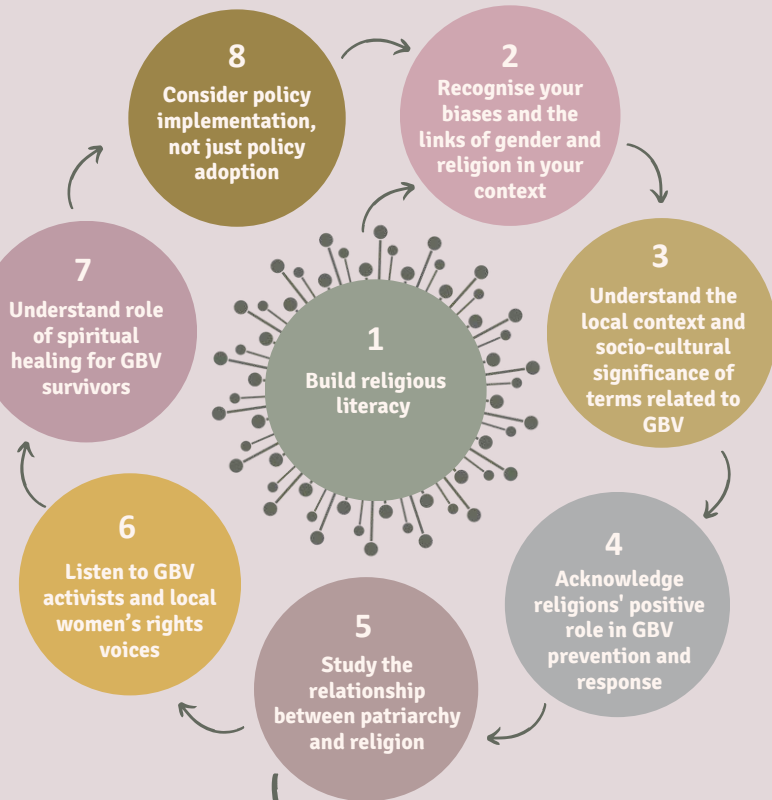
1
Build religious literacy

2
Recognise your biases and the links of gender and religion in your context

3
Understand the local context and socio-cultural significance of terms related to GBV

4
Acknowledge religions' positive role in GBV prevention and response

5
Study the relationship between patriarchy and religion

6
Listen to GBV activists and local women's rights voices

7
Understand role of spiritual healing for GBV survivors

8
Consider policy implementation, not just policy adoption